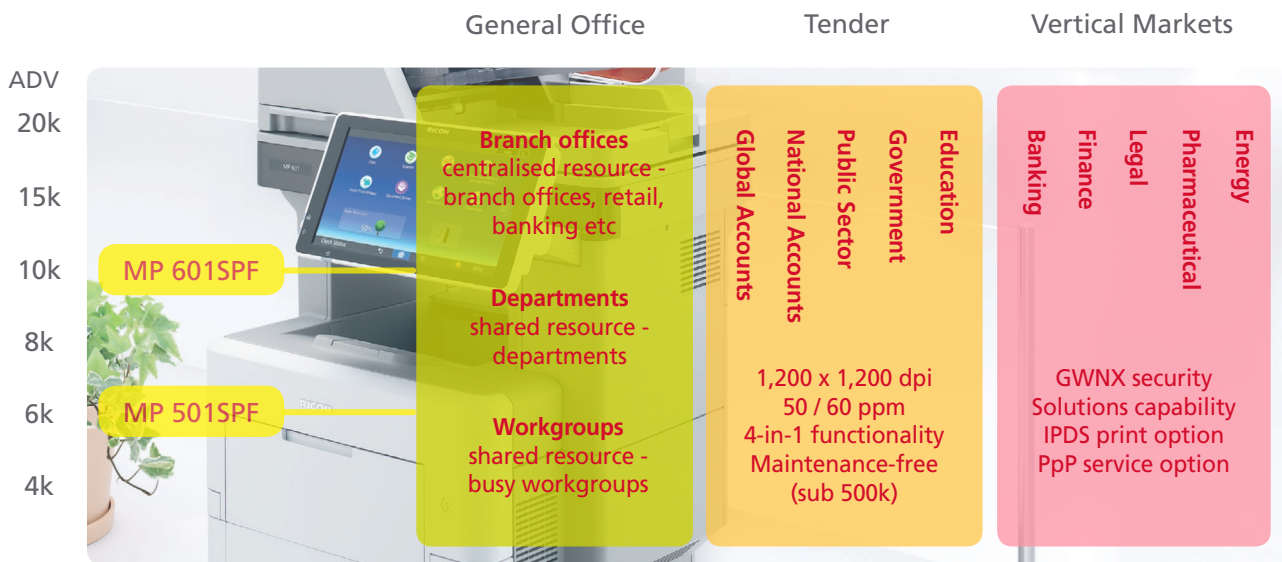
General Office

Tender

Vertical Markets

ADV
20k
15k
10k
8k
6k
4k

MP 601SPF

MP 501SPF

**Branch offices**
centralised resource - branch offices, retail, banking etc

**Departments**
shared resource - departments

**Workgroups**
shared resource - busy workgroups

Global Accounts
National Accounts
Public Sector
Government
Education

1,200 x 1,200 dpi
50 / 60 ppm
4-in-1 functionality
Maintenance-free
(sub 500k)

Banking
Finance
Legal
Pharmaceutical
Energy

GWNX security
Solutions capability
IPDS print option
PpP service option